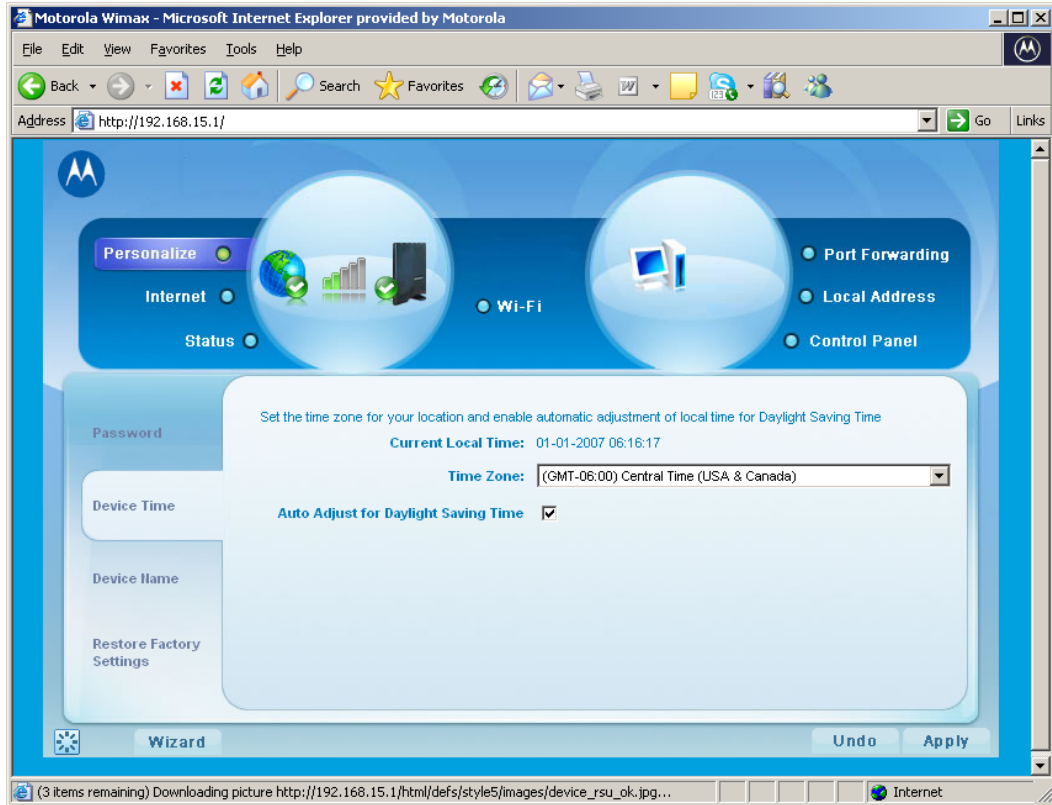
Motorola Wimax - Microsoft Internet Explorer provided by Motorola

File Edit View Favorites Tools Help

Back Search Favorites

Address http://192.168.15.1/ Go Links

Personalize
Internet
Status
Wi-Fi
Port Forwarding
Local Address
Control Panel

Password
Device Time
Device Name
Restore Factory Settings

Set the time zone for your location and enable automatic adjustment of local time for Daylight Saving Time

Current Local Time: 01-01-2007 06:16:17

Time Zone: (GMT-06:00) Central Time (USA & Canada)

Auto Adjust for Daylight Saving Time

Wizard
Undo
Apply

(3 items remaining) Downloading picture http://192.168.15.1/html/defs/style5/images/device_rsu_ok.jpg...
Internet